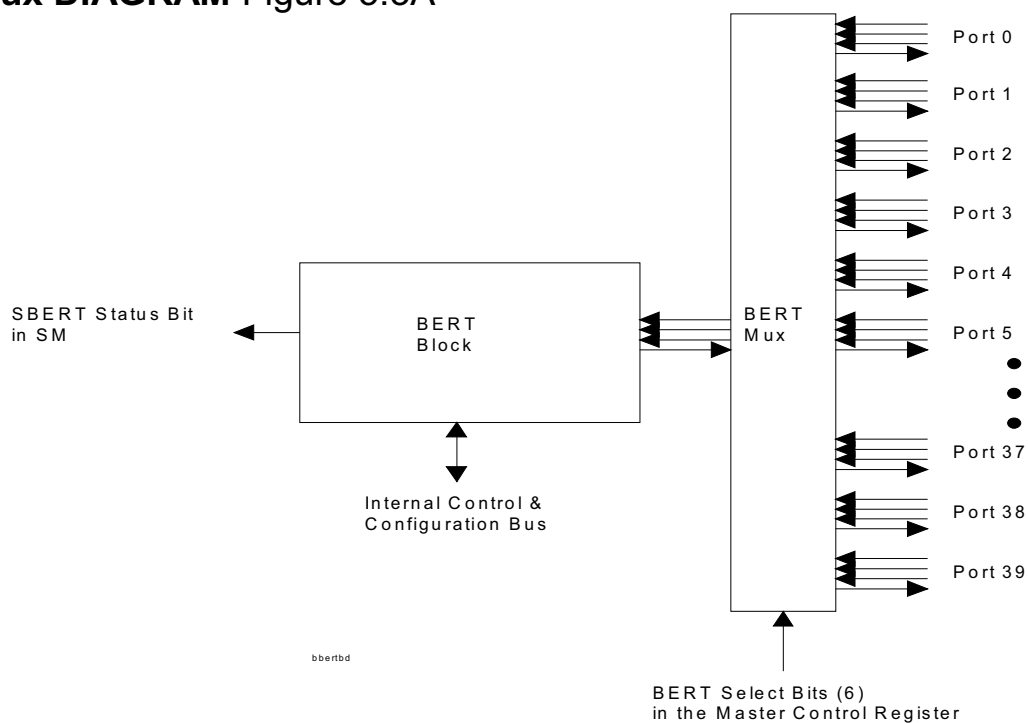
ux DIAGRAM Figure 5.5A

Port 0
Port 1
Port 2
Port 3
Port 4
Port 5
Port 37
Port 38
Port 39

SBERT Status Bit in SM

BERT Block

BERT Mux

Internal Control & Configuration Bus

bbertbd

BERT Select Bits (6) in the Master Control Register